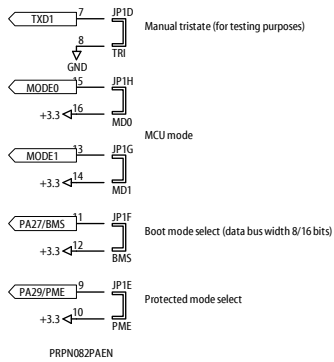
TXD1
7
JP1D
8
TRI
GND
Manual tristate (for testing purposes)

MODE0
15
JP1H
+3.3
16
MD0

MCU mode

MODE1
13
JP1G
+3.3
14
MD1

PA27/BMS
11
JP1F
+3.3
12
BMS
Boot mode select (data bus width 8/16 bits)

PA29/PME
9
JP1E
+3.3
10
PME
Protected mode select

PRPN082PAEN